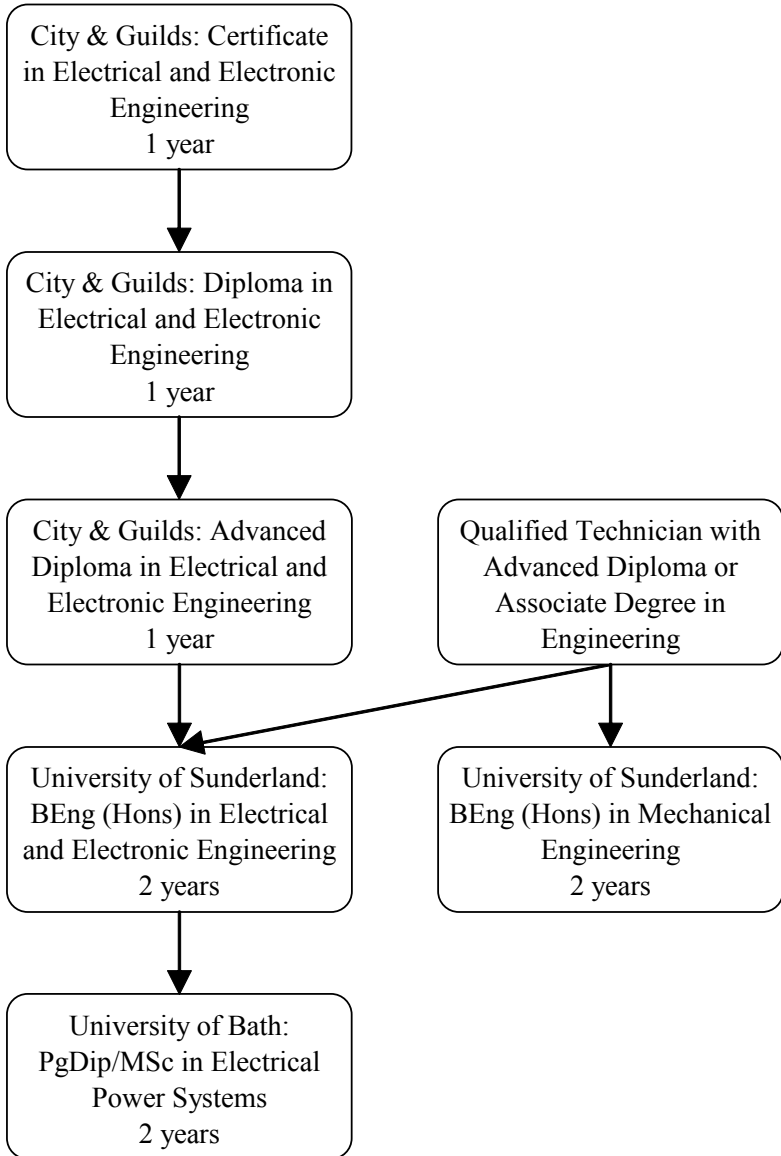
City & Guilds: Certificate in Electrical and Electronic Engineering
1 year

City & Guilds: Diploma in Electrical and Electronic Engineering
1 year

City & Guilds: Advanced Diploma in Electrical and Electronic Engineering
1 year

Qualified Technician with Advanced Diploma or Associate Degree in Engineering

University of Sunderland: BEng (Hons) in Electrical and Electronic Engineering
2 years

University of Sunderland: BEng (Hons) in Mechanical Engineering
2 years

University of Bath: PgDip/MSc in Electrical Power Systems
2 years